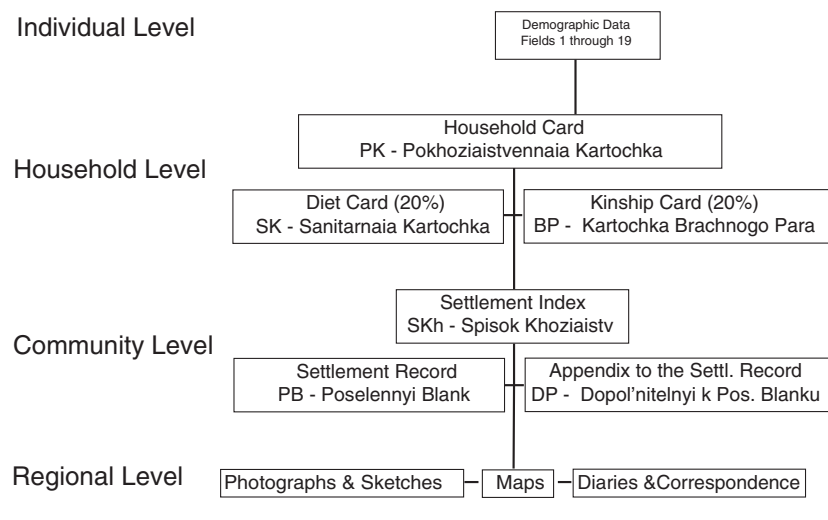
Individual Level

Demographic Data
Fields 1 through 19

Household Level

Household Card
PK - Pokhoziaistvennaia Kartochka

Diet Card (20%)
SK - Sanitarnaia Kartochka

Kinship Card (20%)
BP - Kartochka Brachnogo Para

Community Level

Settlement Index
SKh - Spisok Khoziaistv

Settlement Record
PB - Poselennyi Blank

Appendix to the Settl. Record
DP - Dopol'nitelnyi k Pos. Blanku

Regional Level

Photographs & Sketches

Maps

Diaries &Correspondence